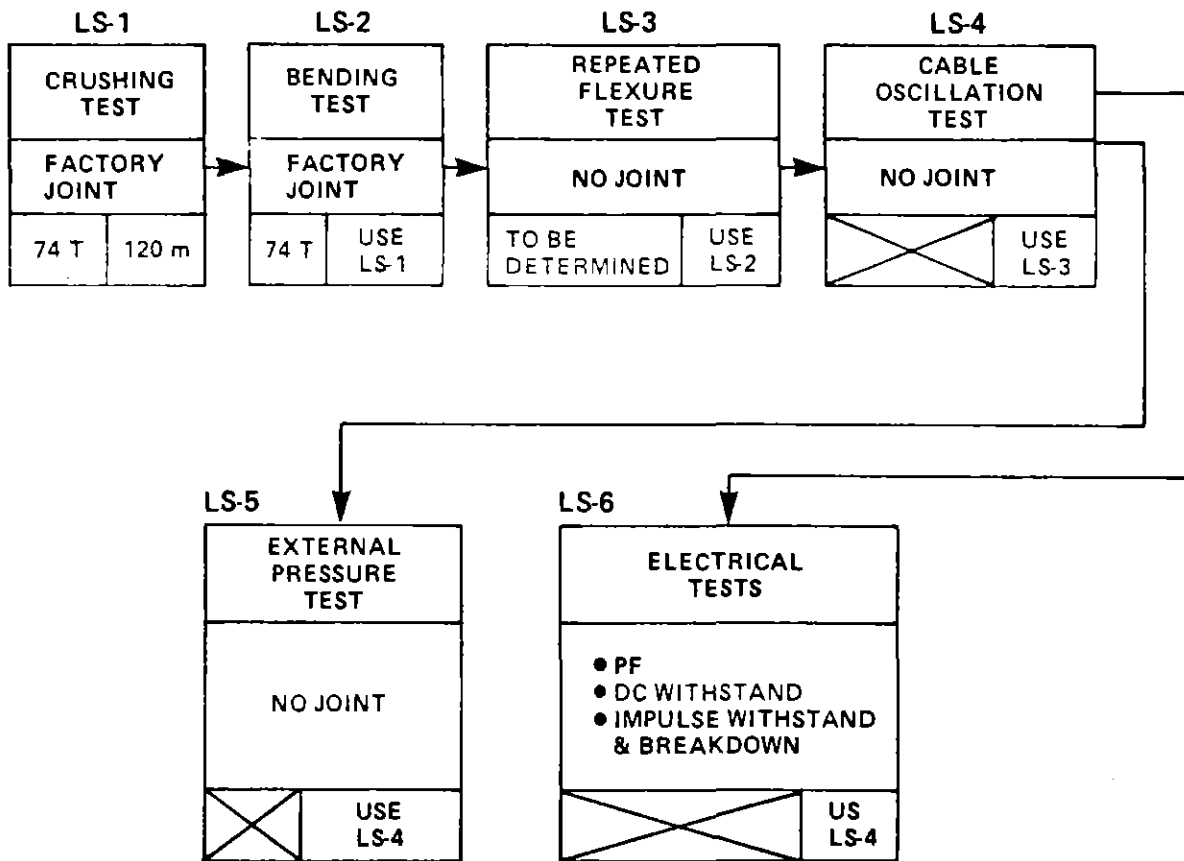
LS-1

CRUSHING TEST

FACTORY JOINT

| 74 T | 120 m |
|---|---|

LS-2

BENDING TEST

FACTORY JOINT

| 74 T | USE LS-1 |
|---|---|

LS-3

REPEATED FLEXURE TEST

NO JOINT

| TO BE DETERMINED | USE LS-2 |
|---|---|

LS-4

CABLE OSCILLATION TEST

NO JOINT

USE LS-3

LS-5

EXTERNAL PRESSURE TEST

NO JOINT

USE LS-4

LS-6

ELECTRICAL TESTS

● PF
● DC WITHSTAND
● IMPULSE WITHSTAND & BREAKDOWN

US LS-4